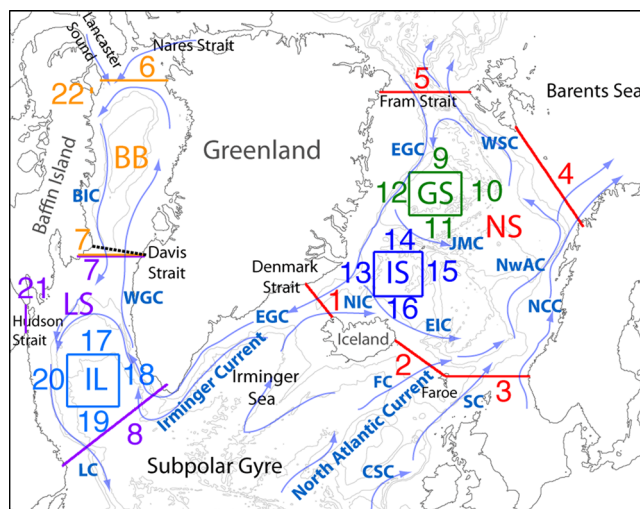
Lancaster Sound
Nares Strait
6
22
BB
Baffin Island
BIC
Greenland
5
Fram Strait
Barents Sea
EGC
WSC
9
12
GS
10
4
11
NS
JMC
7
Davis Strait
7
WGC
Denmark Strait
14
13
IS
15
NwAC
21
LS
Hudson Strait
EGC
1
NIC
16
EIC
NCC
17
20
IL
18
Irminger Current
Iceland
2
3
Irminger Sea
FC
Faroe
SC
19
8
North Atlantic Current
LC
Subpolar Gyre
CSC